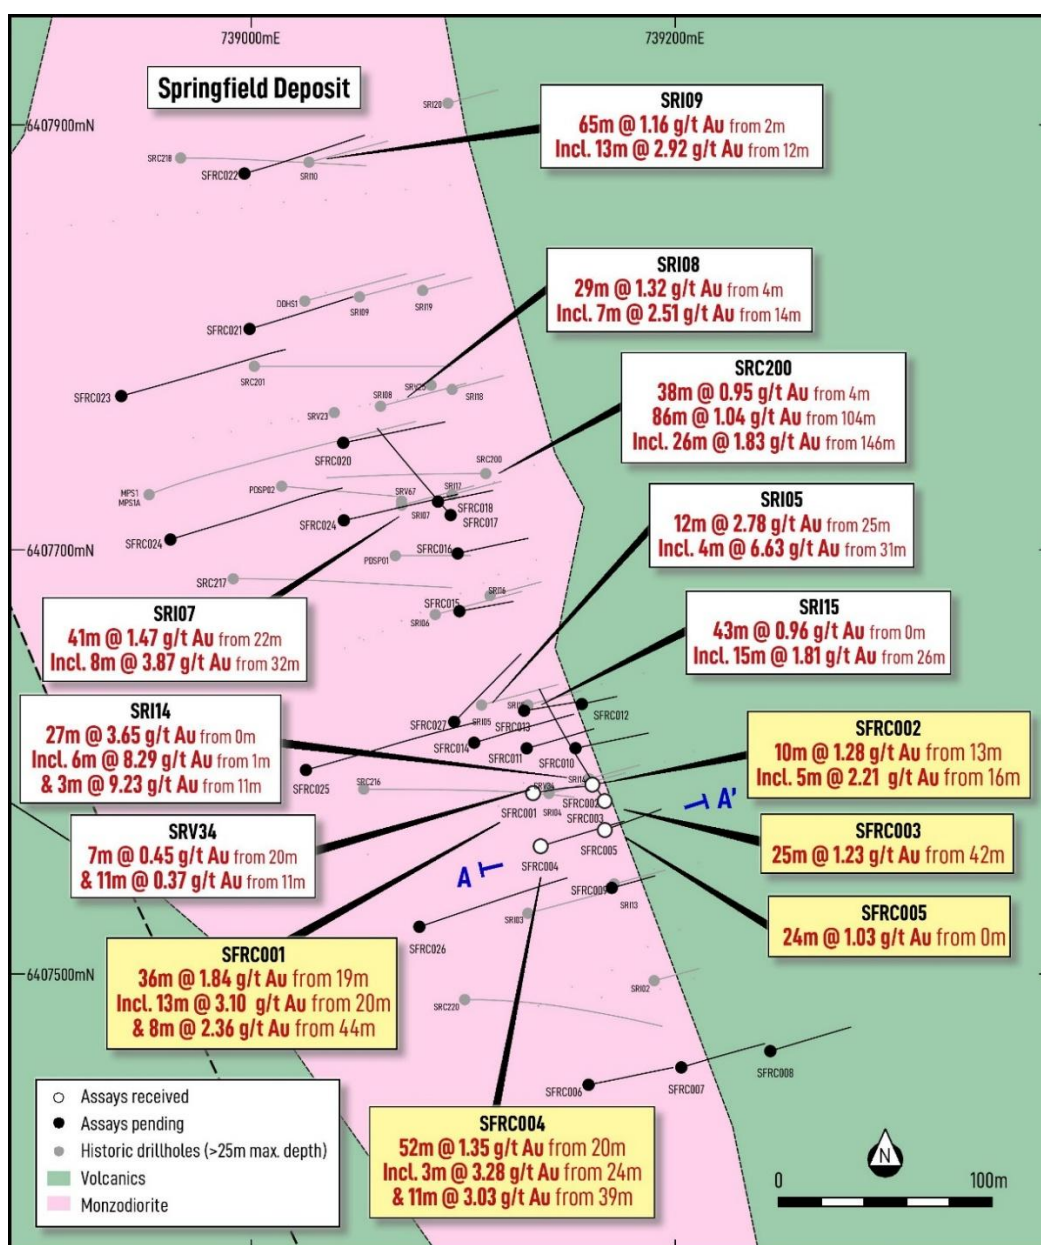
739000mE

739200mE

Springfield Deposit

6407900mN

6407700mN

6407500mN

SRI09
65m @ 1.16 g/t Au from 2m
Incl. 13m @ 2.92 g/t Au from 12m

SRI08
29m @ 1.32 g/t Au from 4m
Incl. 7m @ 2.51 g/t Au from 14m

SRC200
38m @ 0.95 g/t Au from 4m
86m @ 1.04 g/t Au from 104m
Incl. 26m @ 1.83 g/t Au from 146m

SRI05
12m @ 2.78 g/t Au from 25m
Incl. 4m @ 6.63 g/t Au from 31m

SRI07
41m @ 1.47 g/t Au from 22m
Incl. 8m @ 3.87 g/t Au from 32m

SRI15
43m @ 0.96 g/t Au from 0m
Incl. 15m @ 1.81 g/t Au from 26m

SRI14
27m @ 3.65 g/t Au from 0m
Incl. 6m @ 8.29 g/t Au from 1m
& 3m @ 9.23 g/t Au from 11m

SFRC002
10m @ 1.28 g/t Au from 13m
Incl. 5m @ 2.21 g/t Au from 16m

SRV34
7m @ 0.45 g/t Au from 20m
& 11m @ 0.37 g/t Au from 11m

SFRC003
25m @ 1.23 g/t Au from 42m

SFRC005
24m @ 1.03 g/t Au from 0m

SFRC001
36m @ 1.84 g/t Au from 19m
Incl. 13m @ 3.10 g/t Au from 20m
& 8m @ 2.36 g/t Au from 44m

SFRC004
52m @ 1.35 g/t Au from 20m
Incl. 3m @ 3.28 g/t Au from 24m
& 11m @ 3.03 g/t Au from 39m

SRI20 SRC218 SFRC022 SRI10 DDHS1 SRI09 SRI19 SFRC021 SRC201 SFRC023 SRI08 SRV25 SRI18 SRV23 SFRC020 SRC200 MPS1 MPS1A PDSP02 SRI12 SRV67 SRI07 SFRC018 SFRC017 SFRC024 PDSP01 SFRC016 SFRC024 SRC217 SRI16 SFRC015 SRI06 SRI05 SFRC027 SFRC013 SFRC012 SFRC014 SFRC011 SFRC010 SFRC025 SRC216 SRV34 SRI14 SRI04 SFRC002 SFRC001 SFRC003 SFRC005 SFRC004 SFRC009 SRI13 SRI03 SFRC026 SRI02 SRC220 SFRC006 SFRC007 SFRC008

A A'

Assays received
Assays pending
Historic drillholes (>25m max. depth)
Volcanics
Monzodiorite

N
0 100m